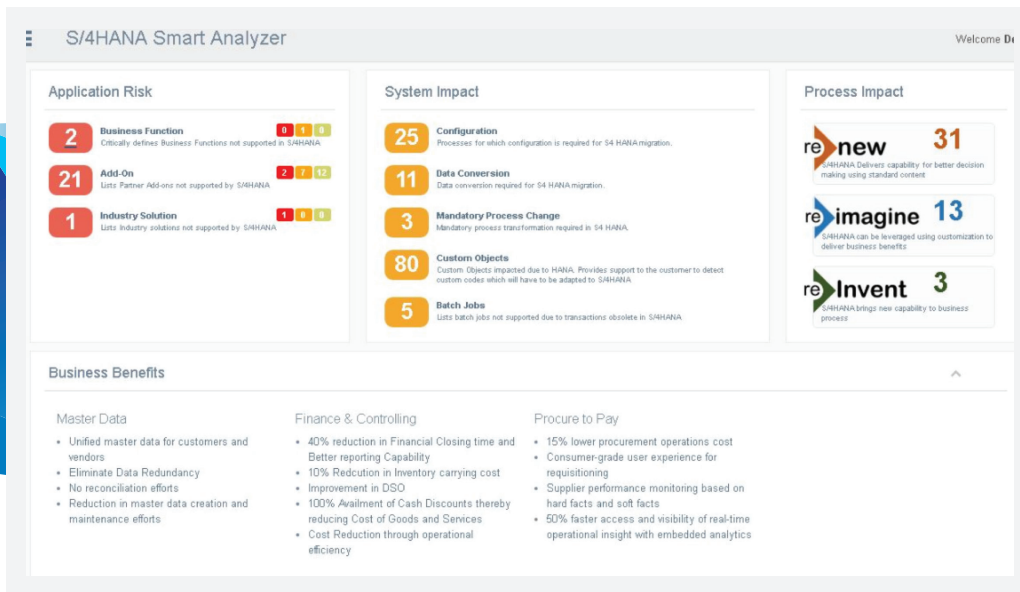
S/4HANA Smart Analyzer

Welcome D

Application Risk

2 Business Function 0 1 0
Critically defines Business Functions not supported in S/4HANA

21 Add-On 2 7 12
Lists Partner Add-ons not supported by S/4HANA

1 Industry Solution 1 0 0
Lists Industry solutions not supported by S/4HANA

System Impact

25 Configuration
Processes for which configuration is required for S4 HANA migration.

11 Data Conversion
Data conversion required for S4 HANA migration.

3 Mandatory Process Change
Mandatory process transformation required in S4 HANA.

80 Custom Objects
Custom Objects impacted due to HANA. Provides support to the customer to detect custom codes which will have to be adapted to S/4HANA

5 Batch Jobs
Lists batch jobs not supported due to transactions obsolete in S/4HANA

Process Impact

re new 31
S/4HANA Delivers capability for better decision making using standard content

re imagine 13
S/4HANA can be leveraged using customization to deliver business benefits

re Invent 3
S/4HANA brings new capability to business process

Business Benefits

Master Data
- Unified master data for customers and vendors
- Eliminate Data Redundancy
- No reconciliation efforts
- Reduction in master data creation and maintenance efforts

Finance & Controlling
- 40% reduction in Financial Closing time and Better reporting Capability
- 10% Redcution in Inventory carrying cost
- Improvement in DSO
- 100% Availment of Cash Discounts thereby reducing Cost of Goods and Services
- Cost Reduction through operational efficiency

Procure to Pay
- 15% lower procurement operations cost
- Consumer-grade user experience for requisitioning
- Supplier performance monitoring based on hard facts and soft facts
- 50% faster access and visibility of real-time operational insight with embedded analytics